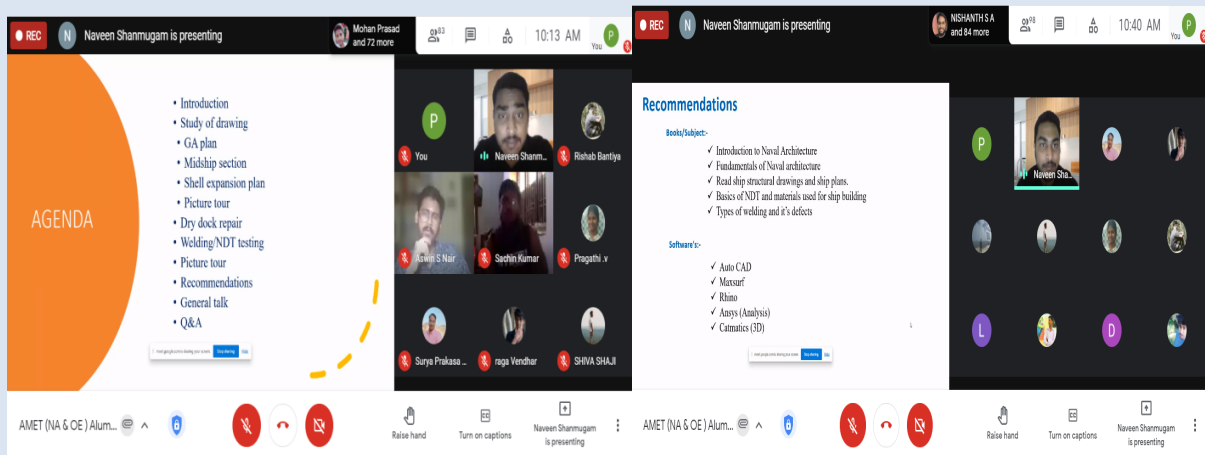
REC N Naveen Shanmugam is presenting

Mohan Prasad and 72 more

83

10:13 AM

P You

AGENDA

• Introduction
• Study of drawing
• GA plan
• Midship section
• Shell expansion plan
• Picture tour
• Dry dock repair
• Welding/NDT testing
• Picture tour
• Recommendations
• General talk
• Q&A

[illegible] Stop sharing Hide

P You

Naveen Shanm...

Rishab Bantiya

Aswin S Nair

Sachin Kumar

Pragathi .v

Surya Prakasa ...

raga Vendhar

SHIVA SHAJI

AMET (NA & OE ) Alum...

Raise hand

Turn on captions

Naveen Shanmugam is presenting

REC N Naveen Shanmugam is presenting

NISHANTH S A and 84 more

98

10:40 AM

P You

Recommendations

Books/Subject:-

✓ Introduction to Naval Architecture
✓ Fundamentals of Naval architecture
✓ Read ship structural drawings and ship plans.
✓ Basics of NDT and materials used for ship building
✓ Types of welding and it's defects

Software's:-

✓ Auto CAD
✓ Maxsurf
✓ Rhino
✓ Ansys (Analysis)
✓ Catmatics (3D)

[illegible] Stop sharing Hide

P

Naveen Sha...

L

D

AMET (NA & OE ) Alum...

Raise hand

Turn on captions

Naveen Shanmugam is presenting